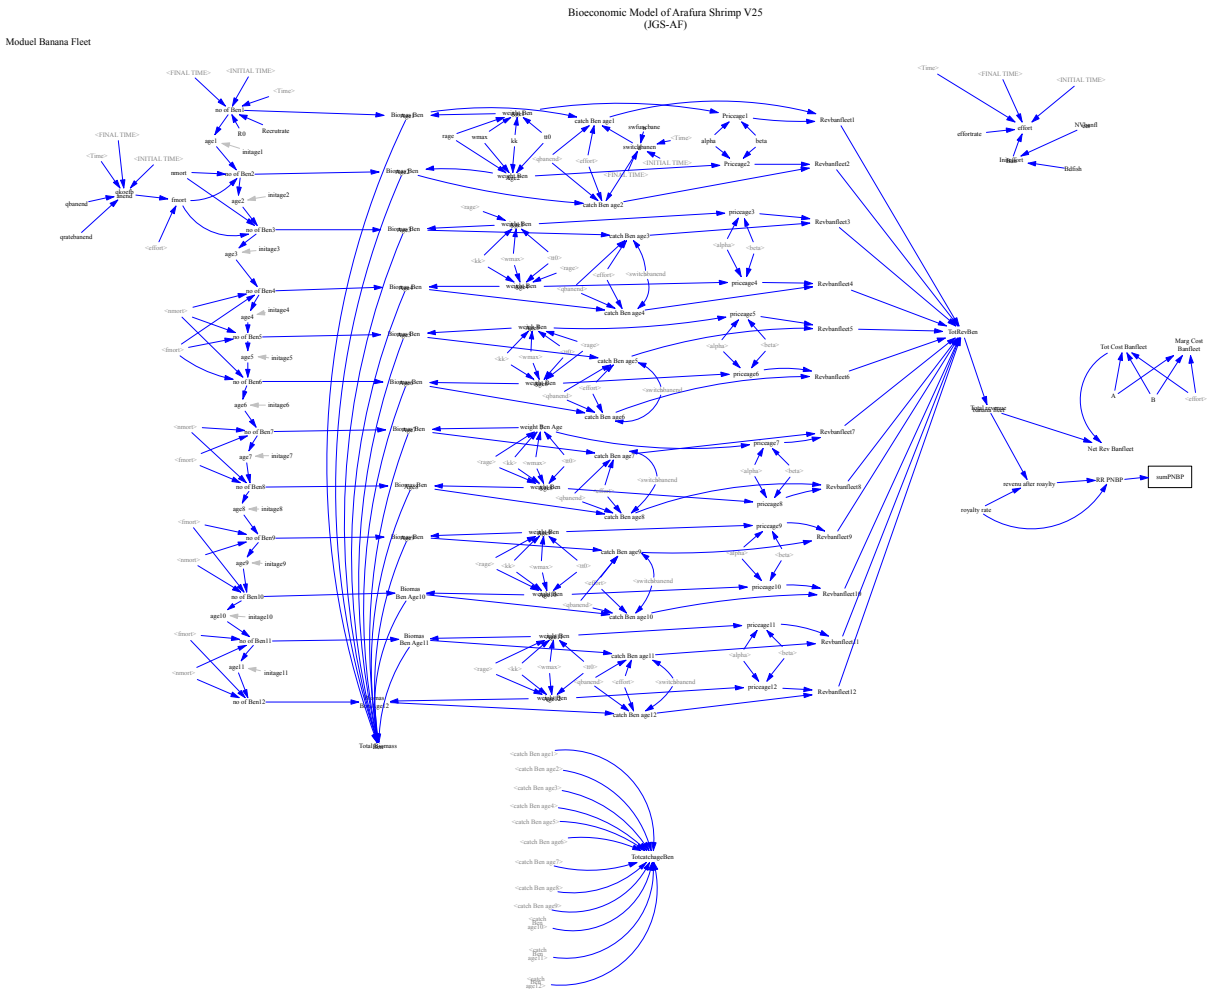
Bioeconomic Model of Arafura Shrimp V25
(JGS-AF)

Moduel Banana Fleet

<FINAL TIME>
<INITIAL TIME>
<Time>
no of Ben1
R0
Recrutrate
age1
initage1
<FINAL TIME>
<Time>
<INITIAL TIME>
qbenf
fmend
qbanend
qratebanend
nmort
fmort
<effort>
no of Ben2
age2
initage2
no of Ben3
age3
initage3
no of Ben4
age4
initage4
no of Ben5
age5
initage5
no of Ben6
age6
initage6
<nmort>
<fmort>
no of Ben7
age7
initage7
<nmort>
<fmort>
no of Ben8
age8
initage8
<fmort>
no of Ben9
<nmort>
age9
initage9
no of Ben10
age10
initage10
<fmort>
no of Ben11
age11
initage11
<nmort>
no of Ben12

Biomas Ben
Biomas Ben
Biomas Ben
Biomas Ben
Biomas Ben
Biomas Ben
Biomas Ben
Biomas Ben
Biomas Ben
Biomas Ben Age10
Biomas Ben Age11
Biomas Ben Age12
Total Biomass

weight Ben
rage
wmax
kk
tt0
weight Ben
catch Ben age1
switchbane
<Time>
switchbanen
<INITIAL TIME>
<FINAL TIME>
<qbanend>
<effort>
catch Ben age2
Priceage1
alpha
beta
Priceage2
Revbanfleet1
Revbanfleet2
<rage>
weight Ben
<kk>
<wmax>
<tt0>
<rage>
<effort>
<switchbanend>
<qbanend>
catch Ben age3
catch Ben age4
weight Ben
priceage3
<alpha>
<beta>
priceage4
Revbanfleet3
Revbanfleet4
weight Ben
<kk>
<wmax>
<tt0>
<effort>
<switchbanend>
<qbanend>
catch Ben age5
catch Ben age6
weight Ben
priceage5
<alpha>
<beta>
priceage6
Revbanfleet5
Revbanfleet6
weight Ben Age
<rage>
<kk>
<wmax>
<tt0>
catch Ben age7
<switchbanend>
<qbanend>
catch Ben age8
weight Ben
priceage7
<alpha>
<beta>
priceage8
Revbanfleet7
Revbanfleet8
weight Ben
<rage>
<kk>
<wmax>
<tt0>
catch Ben age9
<effort>
<switchbanend>
<qbanend>
catch Ben age10
weight Ben
priceage9
<alpha>
<beta>
priceage10
Revbanfleet9
Revbanfleet10
weight Ben
<rage>
<kk>
<wmax>
<tt0>
catch Ben age11
<qbanend>
<effort>
<switchbanend>
catch Ben age12
weight Ben
priceage11
<alpha>
<beta>
priceage12
Revbanfleet11
Revbanfleet12

<Time>
<FINAL TIME>
<INITIAL TIME>
effortrate
effort
NOben
Initeffort
Bdfish
TotRevBen
Total revenue
Tot Cost Banfleet
Marg Cost Banfleet
A
B
<effort>
Net Rev Banfleet
revenu after roaylty
RR PNBP
sumPNBP
royalty rate

<catch Ben age1>
<catch Ben age2>
<catch Ben age3>
<catch Ben age4>
<catch Ben age5>
<catch Ben age6>
<catch Ben age7>
<catch Ben age8>
<catch Ben age9>
<catch Ben age10>
<catch Ben age11>
<catch Ben age12>
TotcatchageBen